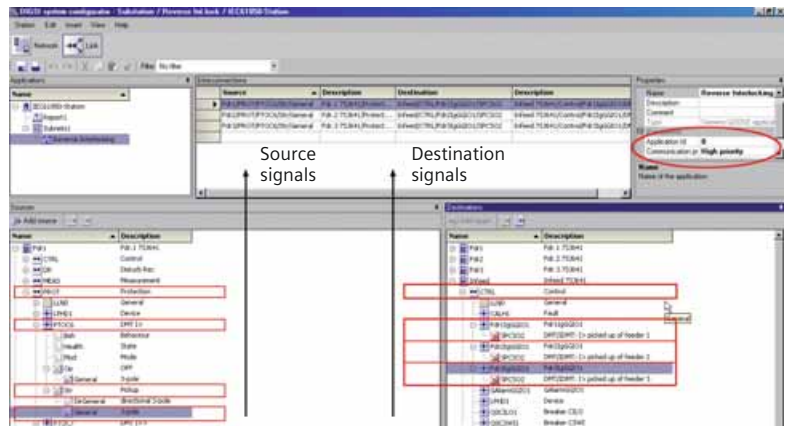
DIGSI system configurator - Substation / Reverse Interlocking / IEC61850-Station

Station Edit Insert View Help

Network Link

Filter No filter

Applications

Name

IEC61850-Station

Report1

Subnet1

Reverse Interlocking

Interconnections

| | Source | Description | Destination | Description |
|---|---|---|---|---|
| ▶ | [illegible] | Fdr.1 7SJ641/Protect... | Infeed/CTRL/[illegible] | Infeed 7SJ641/Control/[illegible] |
| | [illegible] | Fdr.2 7SJ641/Protect... | Infeed/CTRL/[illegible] | Infeed 7SJ641/Control/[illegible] |
| | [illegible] | Fdr.3 7SJ641/Protect... | Infeed/CTRL/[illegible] | Infeed 7SJ641/Control/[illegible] |

Source signals

Destination signals

Properties

Name Reverse Interlocking

Description

Comment

Type

Application Id 0

Communication pr High priority

Name
Name of the application

Sources

Add source

| Name | Description |
|---|---|
| Fdr1 | Fdr.1 7SJ641 |
| CTRL | Control |
| DR | Disturb.Rec |
| MEAS | Measurement |
| PROT | Protection |
| LLN0 | General |
| LPHD1 | Device |
| PTOC1 | DMT I> |
| Beh | Behaviour |
| Health | State |
| Mod | Mode |
| Op | OFF |
| General | 3-pole |
| Str | Pickup |
| DirGeneral | Directional 3-pole |
| General | 3-pole |

Destinations

| Name | Description |
|---|---|
| Fdr1 | Fdr.1 7SJ641 |
| Fdr2 | Fdr.2 7SJ641 |
| Fdr3 | Fdr.3 7SJ641 |
| Infeed | Infeed 7SJ641 |
| CTRL | Control |
| LLN0 | General |
| CALH1 | Fault |
| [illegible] | Fdr1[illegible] |
| SPCSO2 | DMT/IDMT: I> picked up of feeder 1 |
| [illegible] | Fdr2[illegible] |
| SPCSO2 | DMT/IDMT: I> picked up of feeder 2 |
| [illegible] | Fdr3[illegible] |
| SPCSO2 | DMT/IDMT: I> picked up of feeder 3 |
| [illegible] | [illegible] |
| LPHD1 | Device |
| Q0CILO1 | Breaker CILO |
| Q0CSWI1 | Breaker CSWI |

General